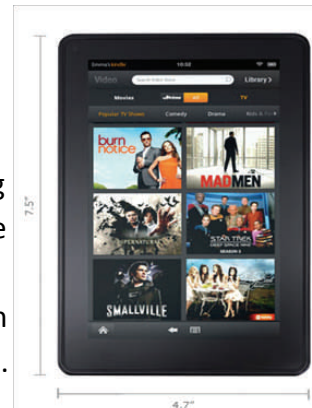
Emma's Kindle 10:08

Video Search Video Store Library >

Movies TV

Popular TV Shows Comedy Drama Kids & Fa

burn notice

MAD MEN

SUPERNATURAL

STAR TREK DEEP SPACE NINE SEASON 2

SMALLVILLE

7.5"

4.7"